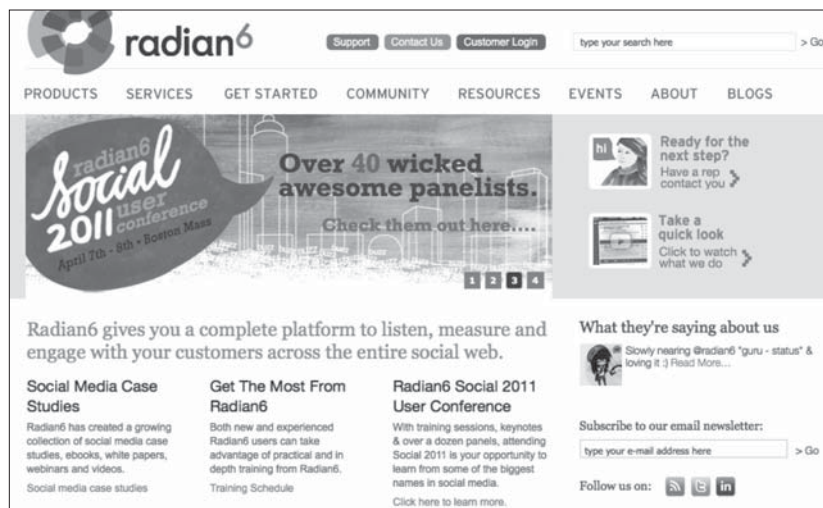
radian6

Support Contact Us Customer Login

type your search here

> Go

PRODUCTS SERVICES GET STARTED COMMUNITY RESOURCES EVENTS ABOUT BLOGS

radian6 Social 2011 user conference April 7th - 8th • Boston Mass

Over 40 wicked awesome panelists.

Check them out here....

1 2 3 4

hi

Ready for the next step?

Have a rep contact you

Take a quick look

Click to watch what we do

Radian6 gives you a complete platform to listen, measure and engage with your customers across the entire social web.

Social Media Case Studies

Radian6 has created a growing collection of social media case studies, ebooks, white papers, webinars and videos.

Social media case studies

Get The Most From Radian6

Both new and experienced Radian6 users can take advantage of practical and in depth training from Radian6.

Training Schedule

Radian6 Social 2011 User Conference

With training sessions, keynotes & over a dozen panels, attending Social 2011 is your opportunity to learn from some of the biggest names in social media.

Click here to learn more.

What they're saying about us

Slowly nearing @radian6 "guru - status" & loving it :) Read More...

Subscribe to our email newsletter:

type your e-mail address here

> Go

Follow us on: in